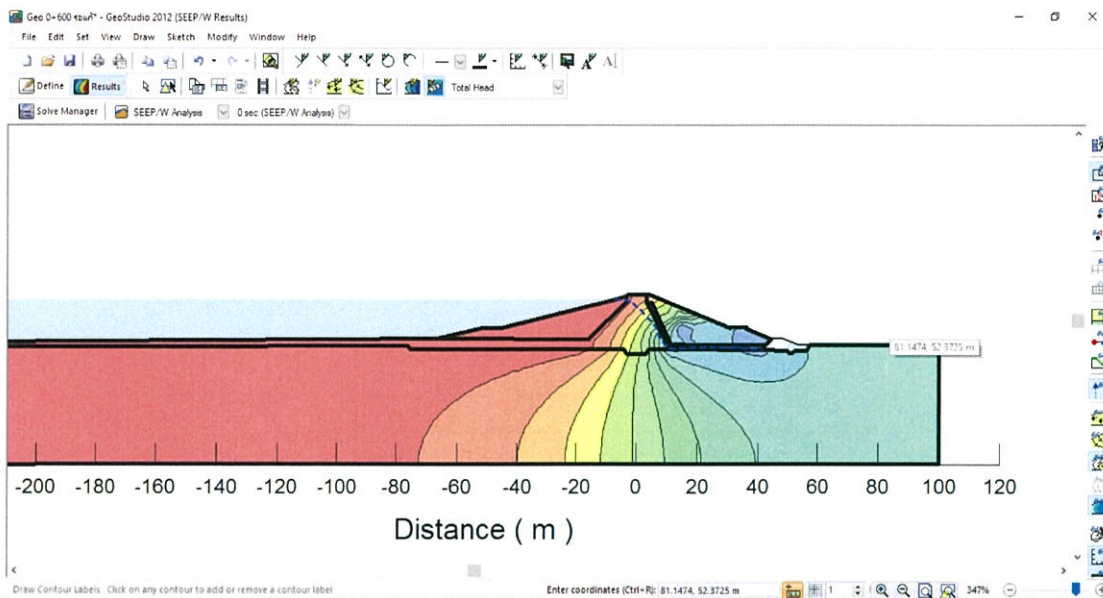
Geo 0+600 ชมด* - GeoStudio 2012 (SEEP/W Results)

File Edit Set View Draw Sketch Modify Window Help

Define Results Total Head

Solve Manager SEEP/W Analysis 0 sec (SEEP/W Analysis)

81.1474, 52.3725 m

-200 -180 -160 -140 -120 -100 -80 -60 -40 -20 0 20 40 60 80 100 120

Distance ( m )

Draw Contour Labels: Click on any contour to add or remove a contour label

Enter coordinates (Ctrl+R): 81.1474, 52.3725 m

1

347%